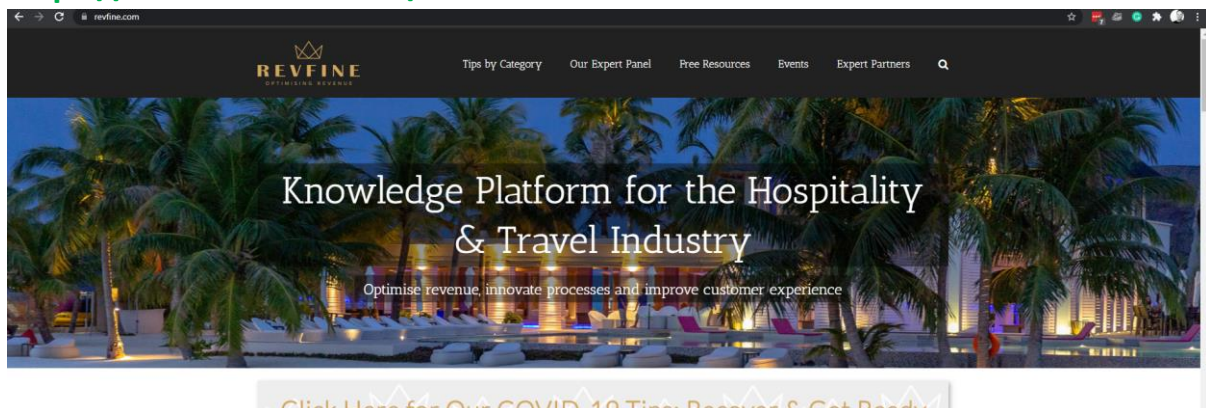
revfine.com

REVFINE
OPTIMISING REVENUE

Tips by Category Our Expert Panel Free Resources Events Expert Partners

Knowledge Platform for the Hospitality & Travel Industry

Optimise revenue, innovate processes and improve customer experience

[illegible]